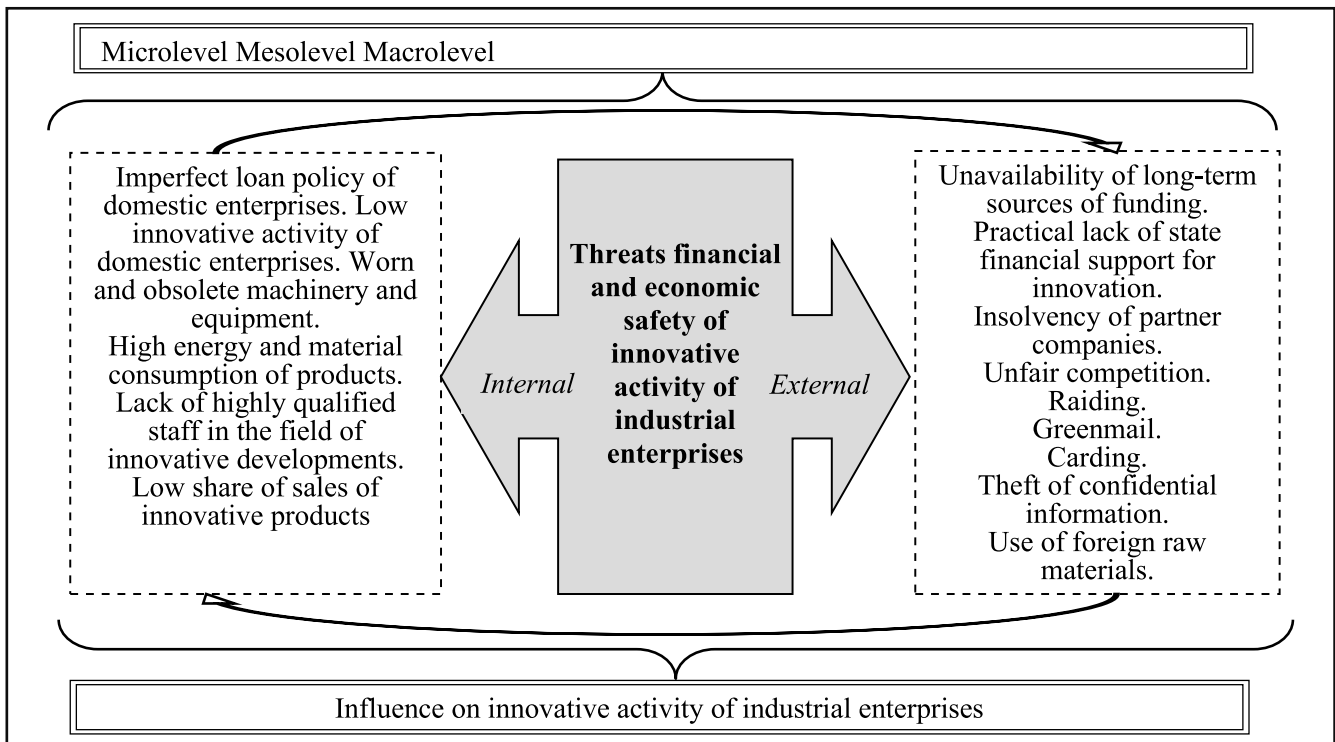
Microlevel Mesolevel Macrolevel

Imperfect loan policy of domestic enterprises. Low innovative activity of domestic enterprises. Worn and obsolete machinery and equipment.
High energy and material consumption of products.
Lack of highly qualified staff in the field of innovative developments.
Low share of sales of innovative products

Internal

Threats financial and economic safety of innovative activity of industrial enterprises

External

Unavailability of long-term sources of funding.
Practical lack of state financial support for innovation.
Insolvency of partner companies.
Unfair competition.
Raiding.
Greenmail.
Carding.
Theft of confidential information.
Use of foreign raw materials.

Influence on innovative activity of industrial enterprises